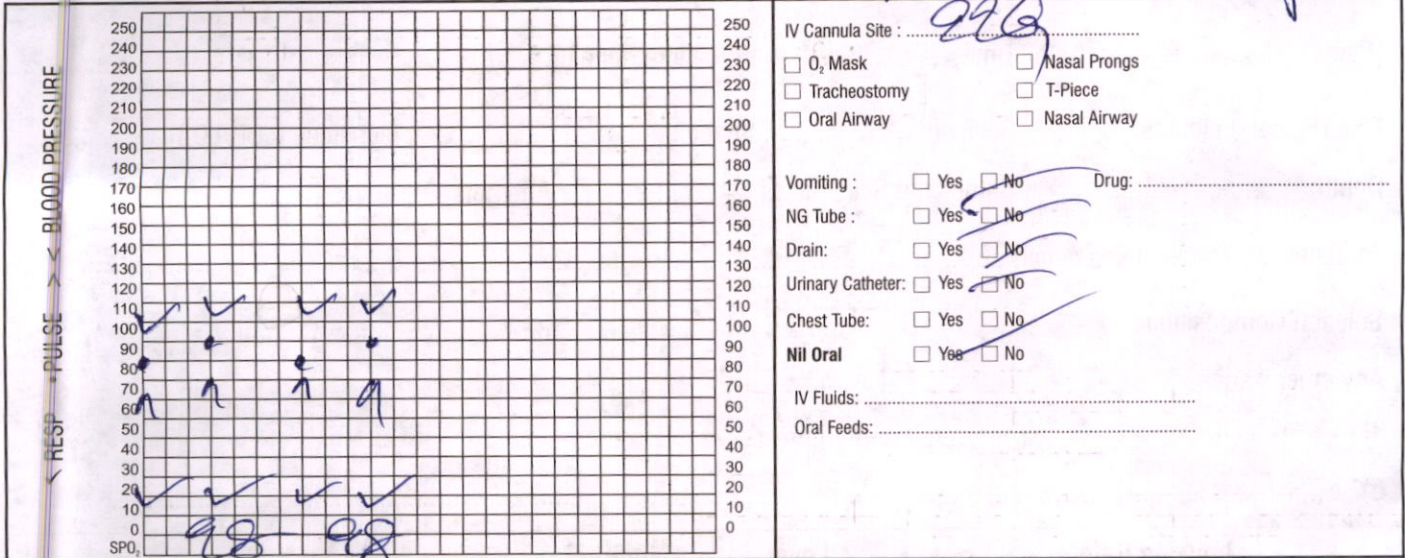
∨ RESP • PULSE > < BLOOD PRESSURE

250
240
230
220
210
200
190
180
170
160
150
140
130
120
110
100
90
80
70
60
50
40
30
20
10
0
SPO$_2$

98 98

250
240
230
220
210
200
190
180
170
160
150
140
130
120
110
100
90
80
70
60
50
40
30
20
10
0

IV Cannula Site : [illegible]

☐ O$_2$ Mask ☐ Nasal Prongs
☐ Tracheostomy ☐ T-Piece
☐ Oral Airway ☐ Nasal Airway

Vomiting : ☐ Yes ☐ No Drug: ..............................
NG Tube : ☐ Yes ☐ No
Drain: ☐ Yes ☐ No
Urinary Catheter: ☐ Yes ☐ No
Chest Tube: ☐ Yes ☐ No
Nil Oral ☐ Yes ☐ No

IV Fluids: ..............................
Oral Feeds: ..............................